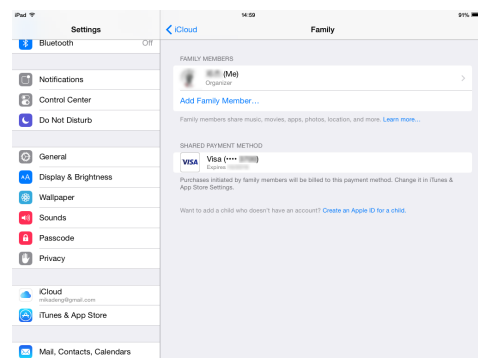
iPad
14:59
91%

Settings
Bluetooth Off

Notifications
Control Center
Do Not Disturb

General
Display & Brightness
Wallpaper
Sounds
Passcode
Privacy

iCloud
mkadang@gmail.com
iTunes & App Store

Mail, Contacts, Calendars

iCloud
Family

FAMILY MEMBERS
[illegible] (Me)
Organizer
Add Family Member...

Family members share music, movies, apps, photos, location, and more. Learn more...

SHARED PAYMENT METHOD
VISA
Visa (•••• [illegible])
Expires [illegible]

Purchases initiated by family members will be billed to this payment method. Change it in iTunes & App Store Settings.

Want to add a child who doesn't have an account? Create an Apple ID for a child.